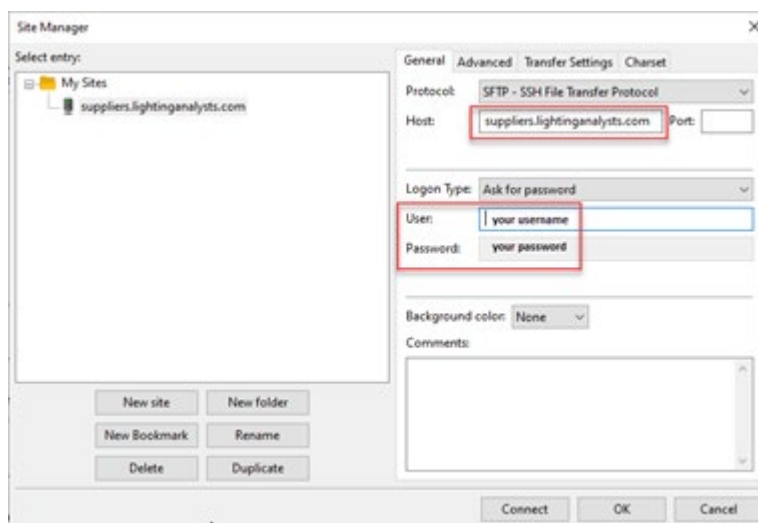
Site Manager

Select entry:

My Sites

suppliers.lightinganalysts.com

New site | New folder

New Bookmark | Rename

Delete | Duplicate

General | Advanced | Transfer Settings | Charset

Protocol: SFTP - SSH File Transfer Protocol

Host: suppliers.lightinganalysts.com Port:

Logon Type: Ask for password

User: your username

Password: your password

Background color: None

Comments:

Connect | OK | Cancel